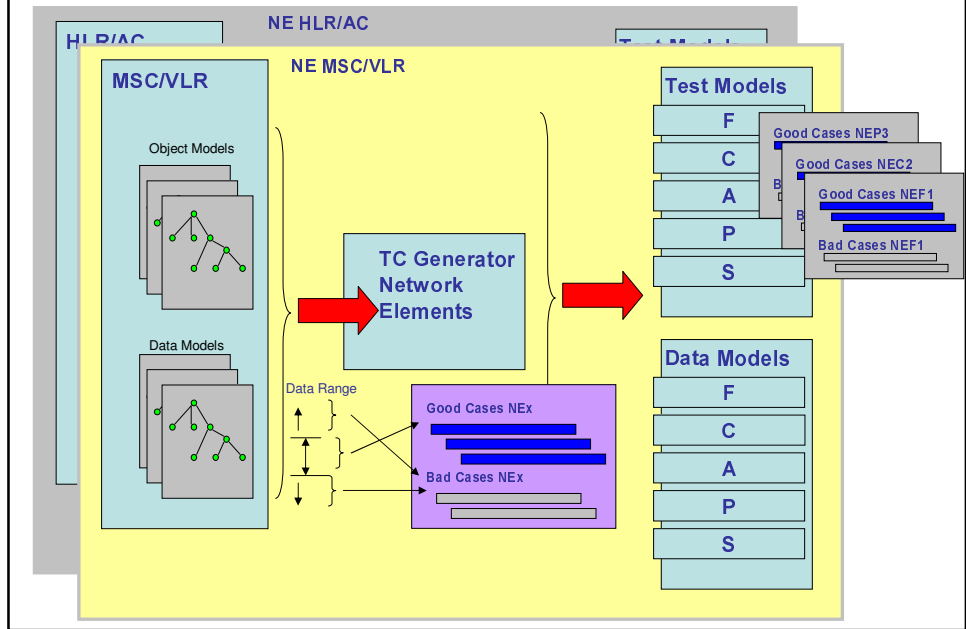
NE HLR/AC

HLR/AC

Test Models

NE MSC/VLR

MSC/VLR

Object Models

Data Models

TC Generator Network Elements

Data Range

Good Cases NEx

Bad Cases NEx

Test Models

F

C

A

P

S

Good Cases NEP3

Good Cases NEC2

Good Cases NEF1

Bad Cases NEF1

Data Models

F

C

A

P

S